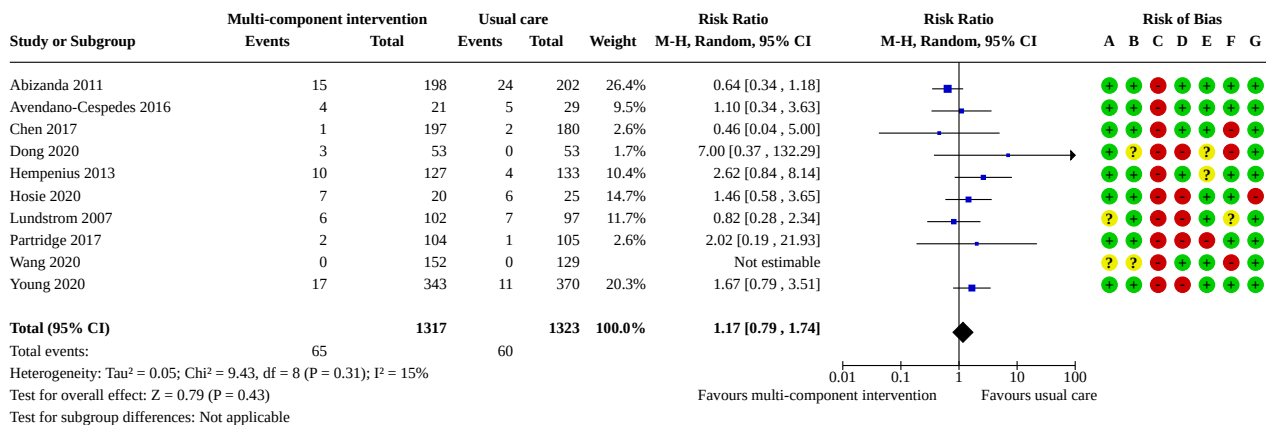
| Study or Subgroup | Multi-component intervention Events | Multi-component intervention Total | Usual care Events | Usual care Total | Weight | Risk Ratio M-H, Random, 95% CI | Risk of Bias A | B | C | D | E | F | G |
|---|---|---|---|---|---|---|---|---|---|---|---|---|---|
| Abizanda 2011 | 15 | 198 | 24 | 202 | 26.4% | 0.64 [0.34 , 1.18] | + | + | - | + | + | + | + |
| Avendano-Cespedes 2016 | 4 | 21 | 5 | 29 | 9.5% | 1.10 [0.34 , 3.63] | + | + | - | + | + | + | + |
| Chen 2017 | 1 | 197 | 2 | 180 | 2.6% | 0.46 [0.04 , 5.00] | + | + | - | + | + | - | + |
| Dong 2020 | 3 | 53 | 0 | 53 | 1.7% | 7.00 [0.37 , 132.29] | + | ? | - | - | ? | - | + |
| Hempenius 2013 | 10 | 127 | 4 | 133 | 10.4% | 2.62 [0.84 , 8.14] | + | + | - | + | ? | + | + |
| Hosie 2020 | 7 | 20 | 6 | 25 | 14.7% | 1.46 [0.58 , 3.65] | + | + | - | - | + | + | - |
| Lundstrom 2007 | 6 | 102 | 7 | 97 | 11.7% | 0.82 [0.28 , 2.34] | ? | + | - | - | + | ? | + |
| Partridge 2017 | 2 | 104 | 1 | 105 | 2.6% | 2.02 [0.19 , 21.93] | + | + | - | - | - | + | + |
| Wang 2020 | 0 | 152 | 0 | 129 | | Not estimable | ? | ? | - | + | + | - | + |
| Young 2020 | 17 | 343 | 11 | 370 | 20.3% | 1.67 [0.79 , 3.51] | + | + | - | - | + | + | + |
| **Total (95% CI)** | | **1317** | | **1323** | **100.0%** | **1.17 [0.79 , 1.74]** | | | | | | | |
| Total events: | 65 | | 60 | | | | | | | | | | |

Risk Ratio
M-H, Random, 95% CI

Heterogeneity: Tau² = 0.05; Chi² = 9.43, df = 8 (P = 0.31); I² = 15%
Test for overall effect: Z = 0.79 (P = 0.43)
Test for subgroup differences: Not applicable

0.01 0.1 1 10 100
Favours multi-component intervention Favours usual care